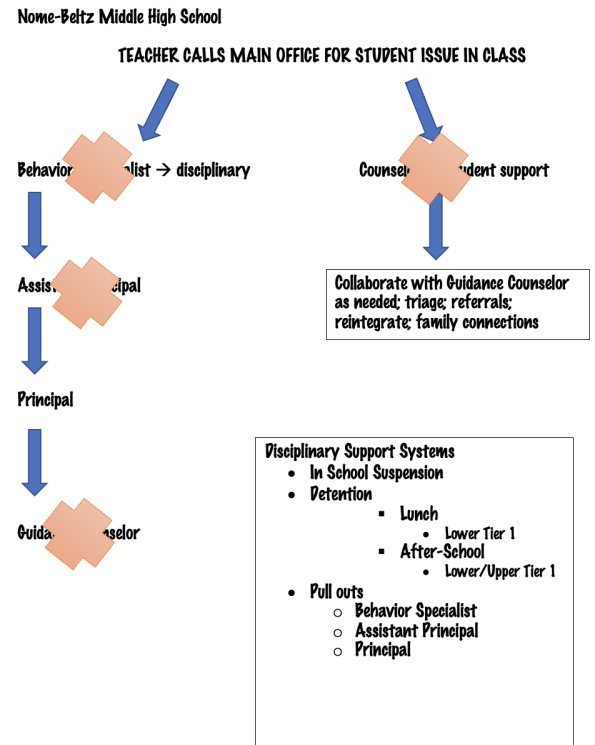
Nome-Beltz Middle High School

TEACHER CALLS MAIN OFFICE FOR STUDENT ISSUE IN CLASS

Behavio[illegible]alist → disciplinary

Counse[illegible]tudent support

Assis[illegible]cipal

Collaborate with Guidance Counselor as needed; triage; referrals; reintegrate; family connections

Principal

Guida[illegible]selor

Disciplinary Support Systems
- In School Suspension
- Detention
  - Lunch
    - Lower Tier 1
  - After-School
    - Lower/Upper Tier 1
- Pull outs
  - Behavior Specialist
  - Assistant Principal
  - Principal